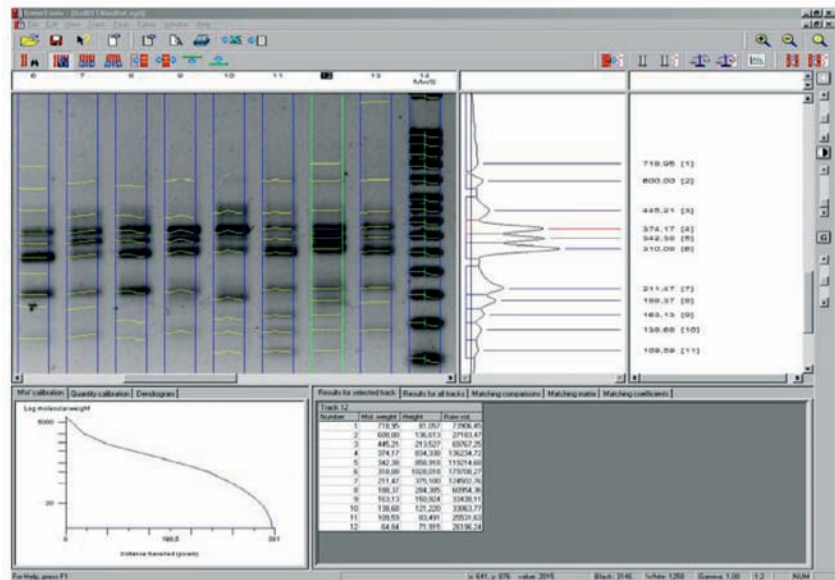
GeneTools - [Gel01Blotted.sgd]
File Edit View Track Peak Setup Window Help

6 7 8 9 10 11 12 13 14 MwS

718,95 [1]
600,00 [2]
445,21 [3]
374,17 [4]
342,38 [5]
310,09 [6]
211,47 [7]
188,37 [8]
163,13 [9]
138,68 [10]
109,59 [11]

Mw calibration | Quantity calibration | Dendrogram

Log molecular weight

6000

20

0 | 180,5 | 361

Distance travelled (pixels)

Results for selected track | Results for all tracks | Matching comparisons | Matching matrix | Matching coefficients

Track 12

| Number | Mol. weight | Height | Raw vol. |
|---|---|---|---|
| 1 | 718,95 | 81,057 | 73906,45 |
| 2 | 600,00 | 136,613 | 27183,47 |
| 3 | 445,21 | 213,527 | 69767,25 |
| 4 | 374,17 | 834,338 | 136234,72 |
| 5 | 342,38 | 858,918 | 119214,68 |
| 6 | 310,09 | 1029,010 | 179708,27 |
| 7 | 211,47 | 375,100 | 124502,76 |
| 8 | 188,37 | 284,385 | 60954,36 |
| 9 | 163,13 | 150,924 | 33438,11 |
| 10 | 138,68 | 121,220 | 33863,77 |
| 11 | 109,59 | 83,491 | 25531,63 |
| 12 | 64,84 | 71,995 | 28196,24 |

For Help, press F1

x: 641, y: 676 value: 2015 | Black: 3146 | White: 1258 | Gamma: 1,00 | 1:2 | NUM